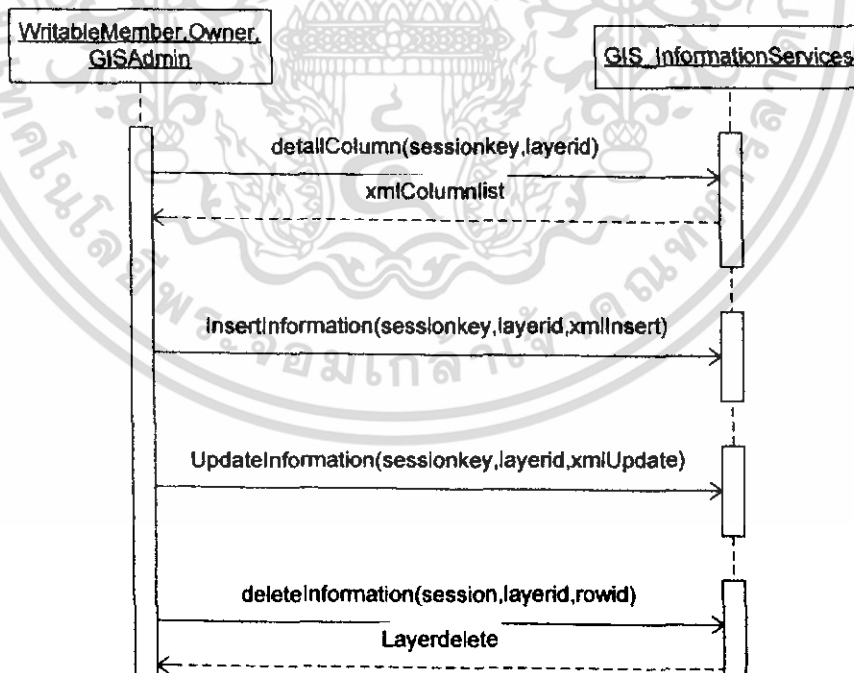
WritableMember,Owner, GISAdmin

GIS_InformationServices

detailColumn(sessionkey,layerid)

xmlColumnlist

insertInformation(sessionkey,layerid,xmlInsert)

UpdateInformation(sessionkey,layerid,xmlUpdate)

deleteInformation(session,layerid,rowid)

Layerdelete